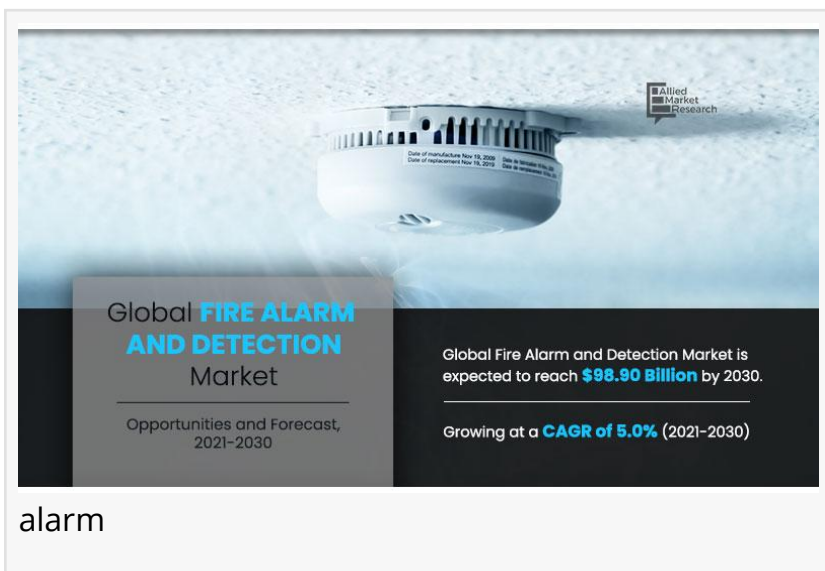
Allied Market Research

Date of manufacture Nov 19, 2009
Date of replacement Nov 19, 2019

Global FIRE ALARM AND DETECTION Market

Opportunities and Forecast, 2021-2030

Global Fire Alarm and Detection Market is expected to reach $98.90 Billion by 2030.

Growing at a CAGR of 5.0% (2021-2030)

alarm